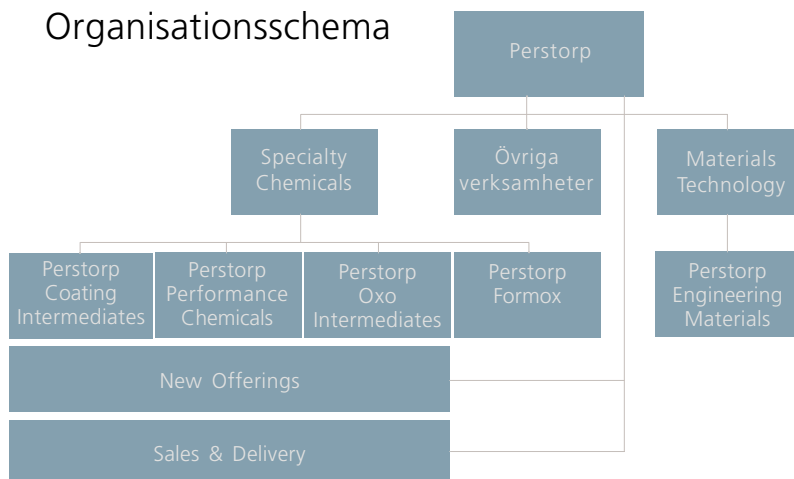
Organisationsschema

Perstorp

Specialty Chemicals

Övriga verksamheter

Materials Technology

Perstorp Coating Intermediates

Perstorp Performance Chemicals

Perstorp Oxo Intermediates

Perstorp Formox

Perstorp Engineering Materials

New Offerings

Sales & Delivery